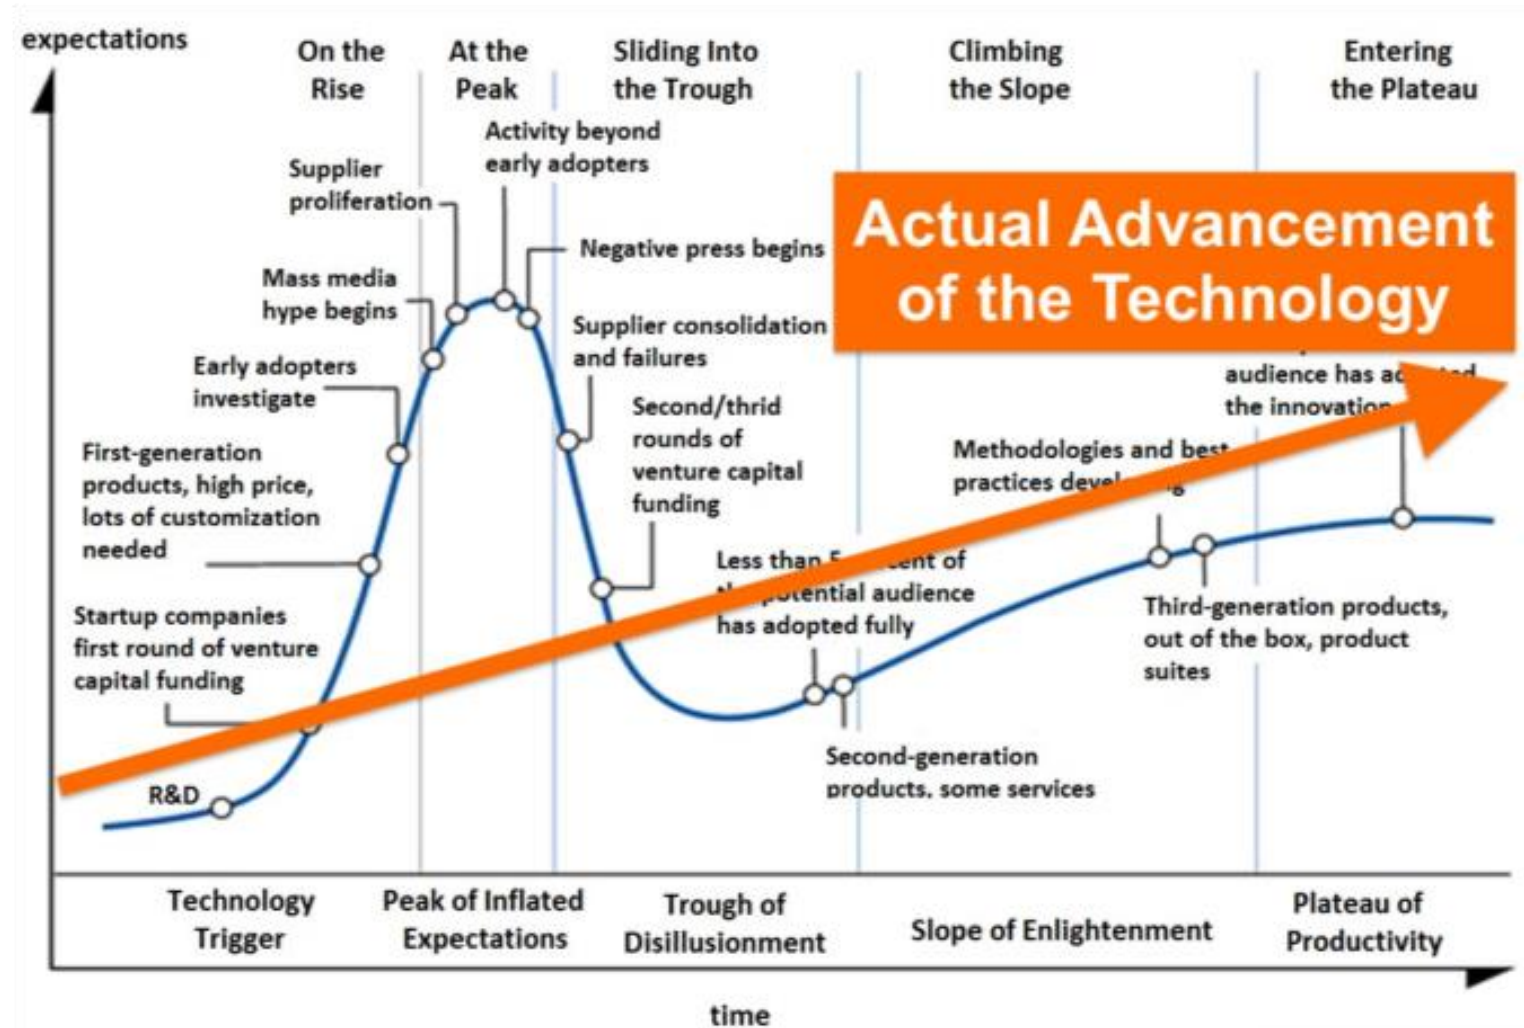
expectations

On the Rise

At the Peak

Sliding Into the Trough

Climbing the Slope

Entering the Plateau

Actual Advancement of the Technology

Supplier proliferation

Activity beyond early adopters

Negative press begins

Mass media hype begins

Supplier consolidation and failures

Early adopters investigate

Second/thrid rounds of venture capital funding

First-generation products, high price, lots of customization needed

Startup companies first round of venture capital funding

R&D

Less than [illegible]cent of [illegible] potential audience has adopted fully

Methodologies and best practices devel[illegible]

audience has a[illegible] the innovation

Third-generation products, out of the box, product suites

Second-generation products, some services

Technology Trigger

Peak of Inflated Expectations

Trough of Disillusionment

Slope of Enlightenment

Plateau of Productivity

time